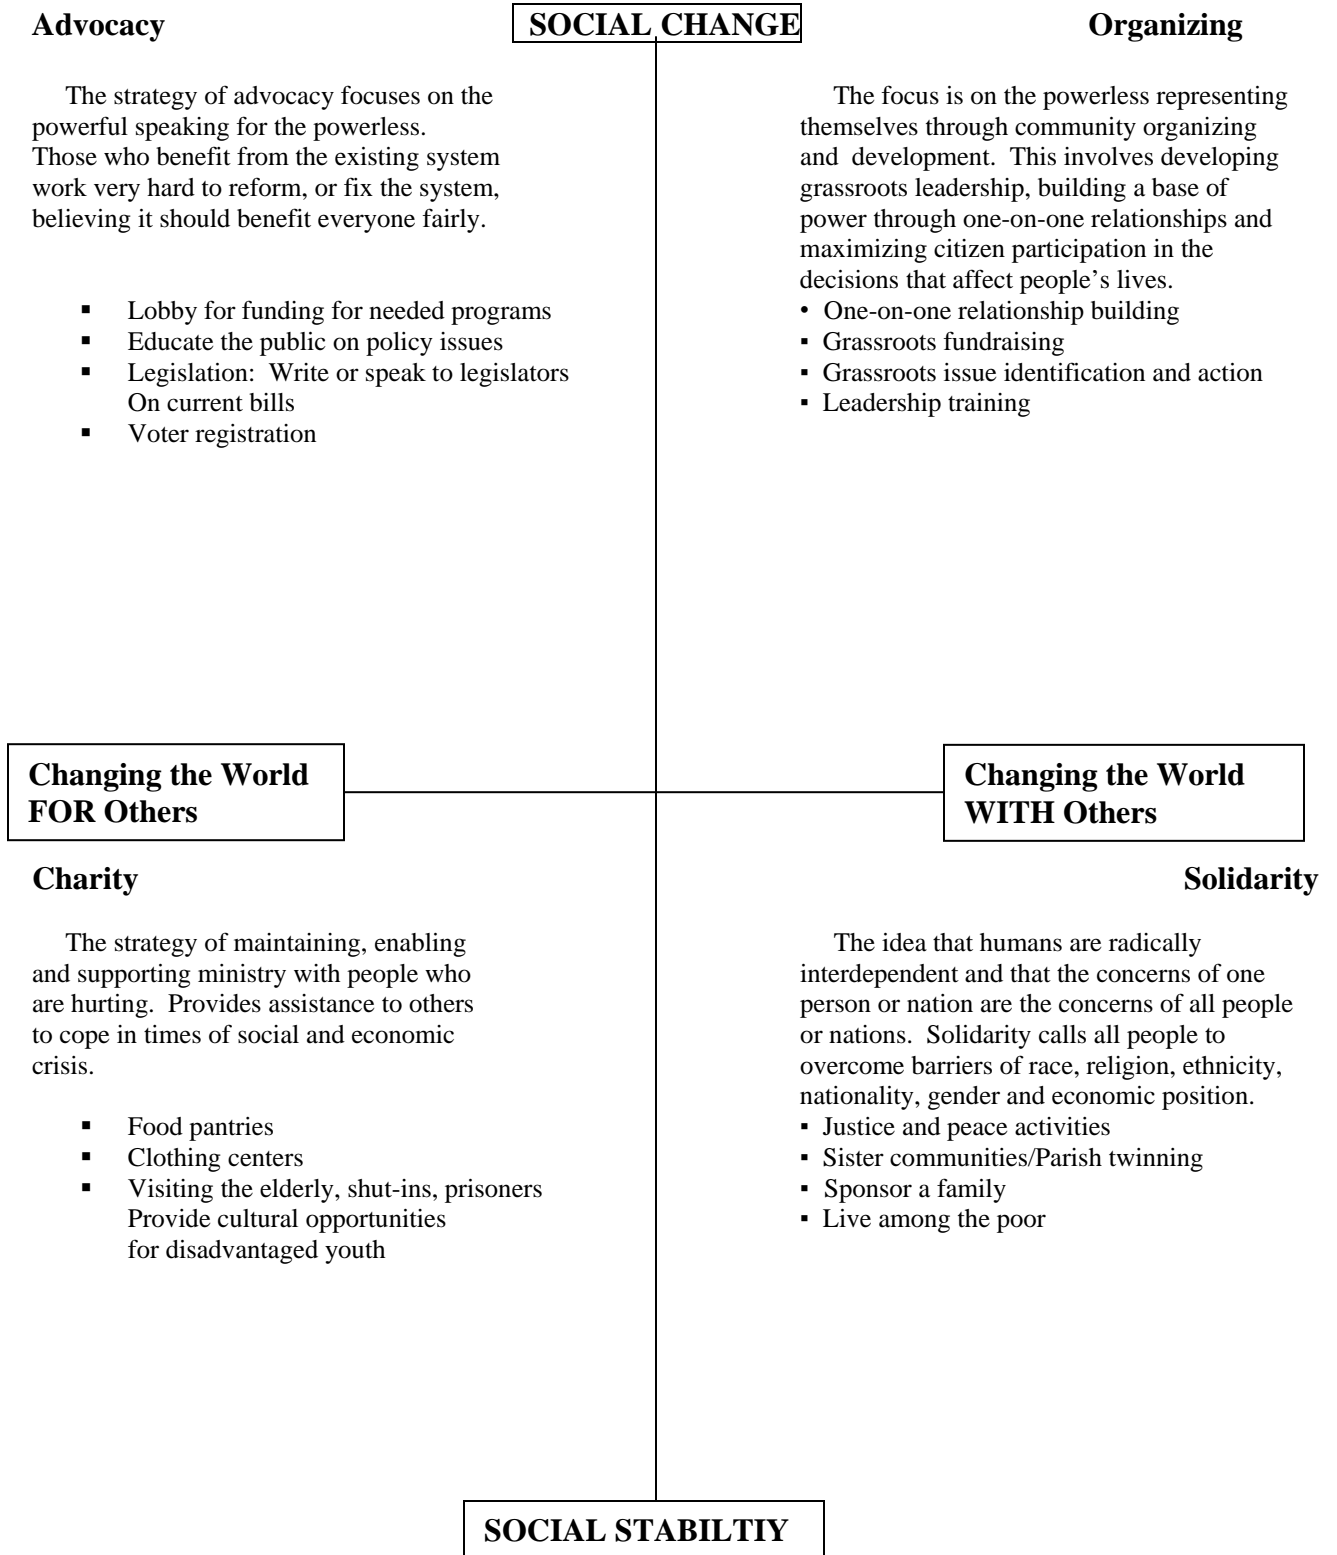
Advocacy

SOCIAL CHANGE

Organizing

The strategy of advocacy focuses on the powerful speaking for the powerless. Those who benefit from the existing system work very hard to reform, or fix the system, believing it should benefit everyone fairly.

- Lobby for funding for needed programs
- Educate the public on policy issues
- Legislation: Write or speak to legislators On current bills
- Voter registration

The focus is on the powerless representing themselves through community organizing and development. This involves developing grassroots leadership, building a base of power through one-on-one relationships and maximizing citizen participation in the decisions that affect people's lives.

- One-on-one relationship building
- Grassroots fundraising
- Grassroots issue identification and action
- Leadership training

Changing the World FOR Others

Changing the World WITH Others

Charity

Solidarity

The strategy of maintaining, enabling and supporting ministry with people who are hurting. Provides assistance to others to cope in times of social and economic crisis.

- Food pantries
- Clothing centers
- Visiting the elderly, shut-ins, prisoners Provide cultural opportunities for disadvantaged youth

The idea that humans are radically interdependent and that the concerns of one person or nation are the concerns of all people or nations. Solidarity calls all people to overcome barriers of race, religion, ethnicity, nationality, gender and economic position.

- Justice and peace activities
- Sister communities/Parish twinning
- Sponsor a family
- Live among the poor

SOCIAL STABILTIY